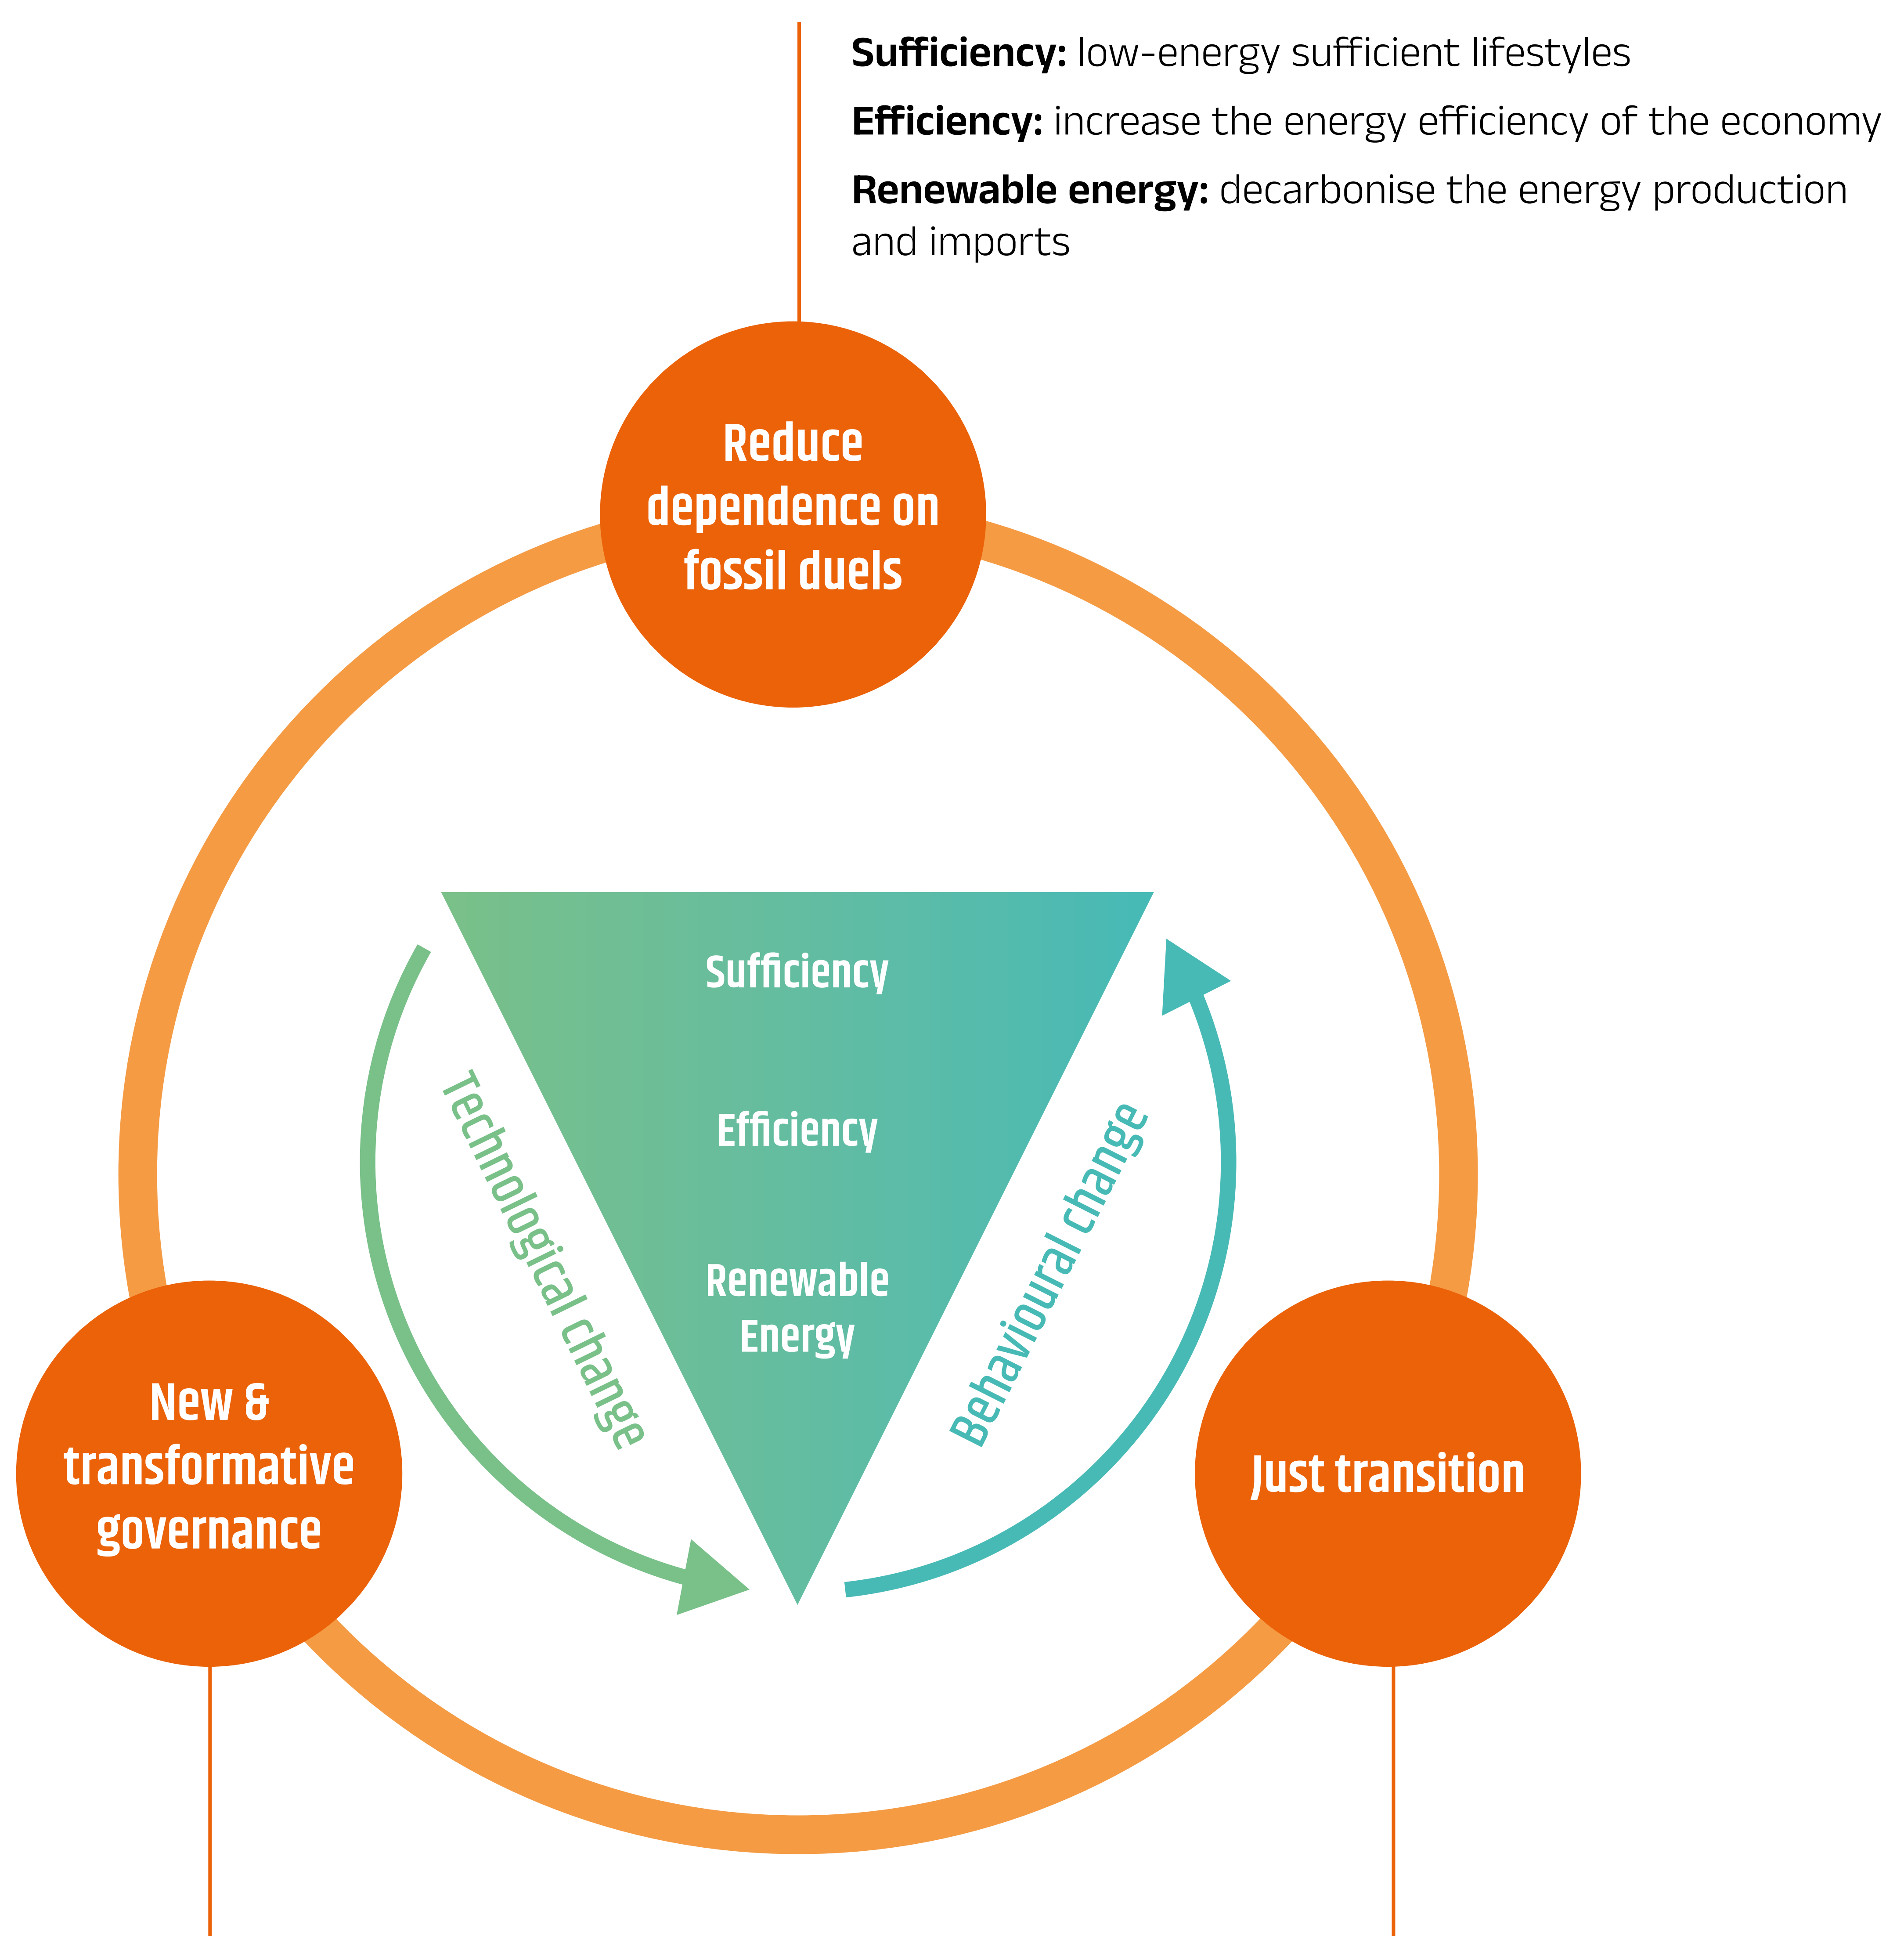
**Sufficiency:** low-energy sufficient lifestyles

**Efficiency:** increase the energy efficiency of the economy

**Renewable energy:** decarbonise the energy production and imports

Reduce dependence on fossil duels

Sufficiency

Efficiency

Renewable Energy

Technological change

Behavioural change

New & transformative governance

Just transition